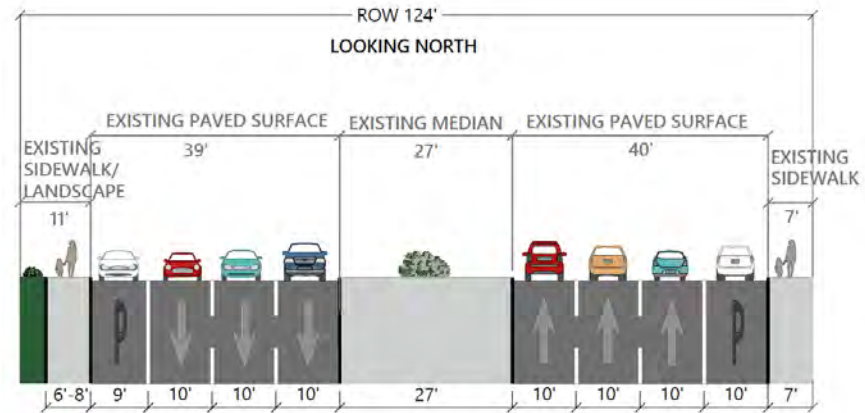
ROW 124'

LOOKING NORTH

EXISTING PAVED SURFACE
39'

EXISTING MEDIAN
27'

EXISTING PAVED SURFACE
40'

EXISTING SIDEWALK/ LANDSCAPE
11'

EXISTING SIDEWALK
7'

P

P

6'-8' 9' 10' 10' 10' 27' 10' 10' 10' 10' 7'